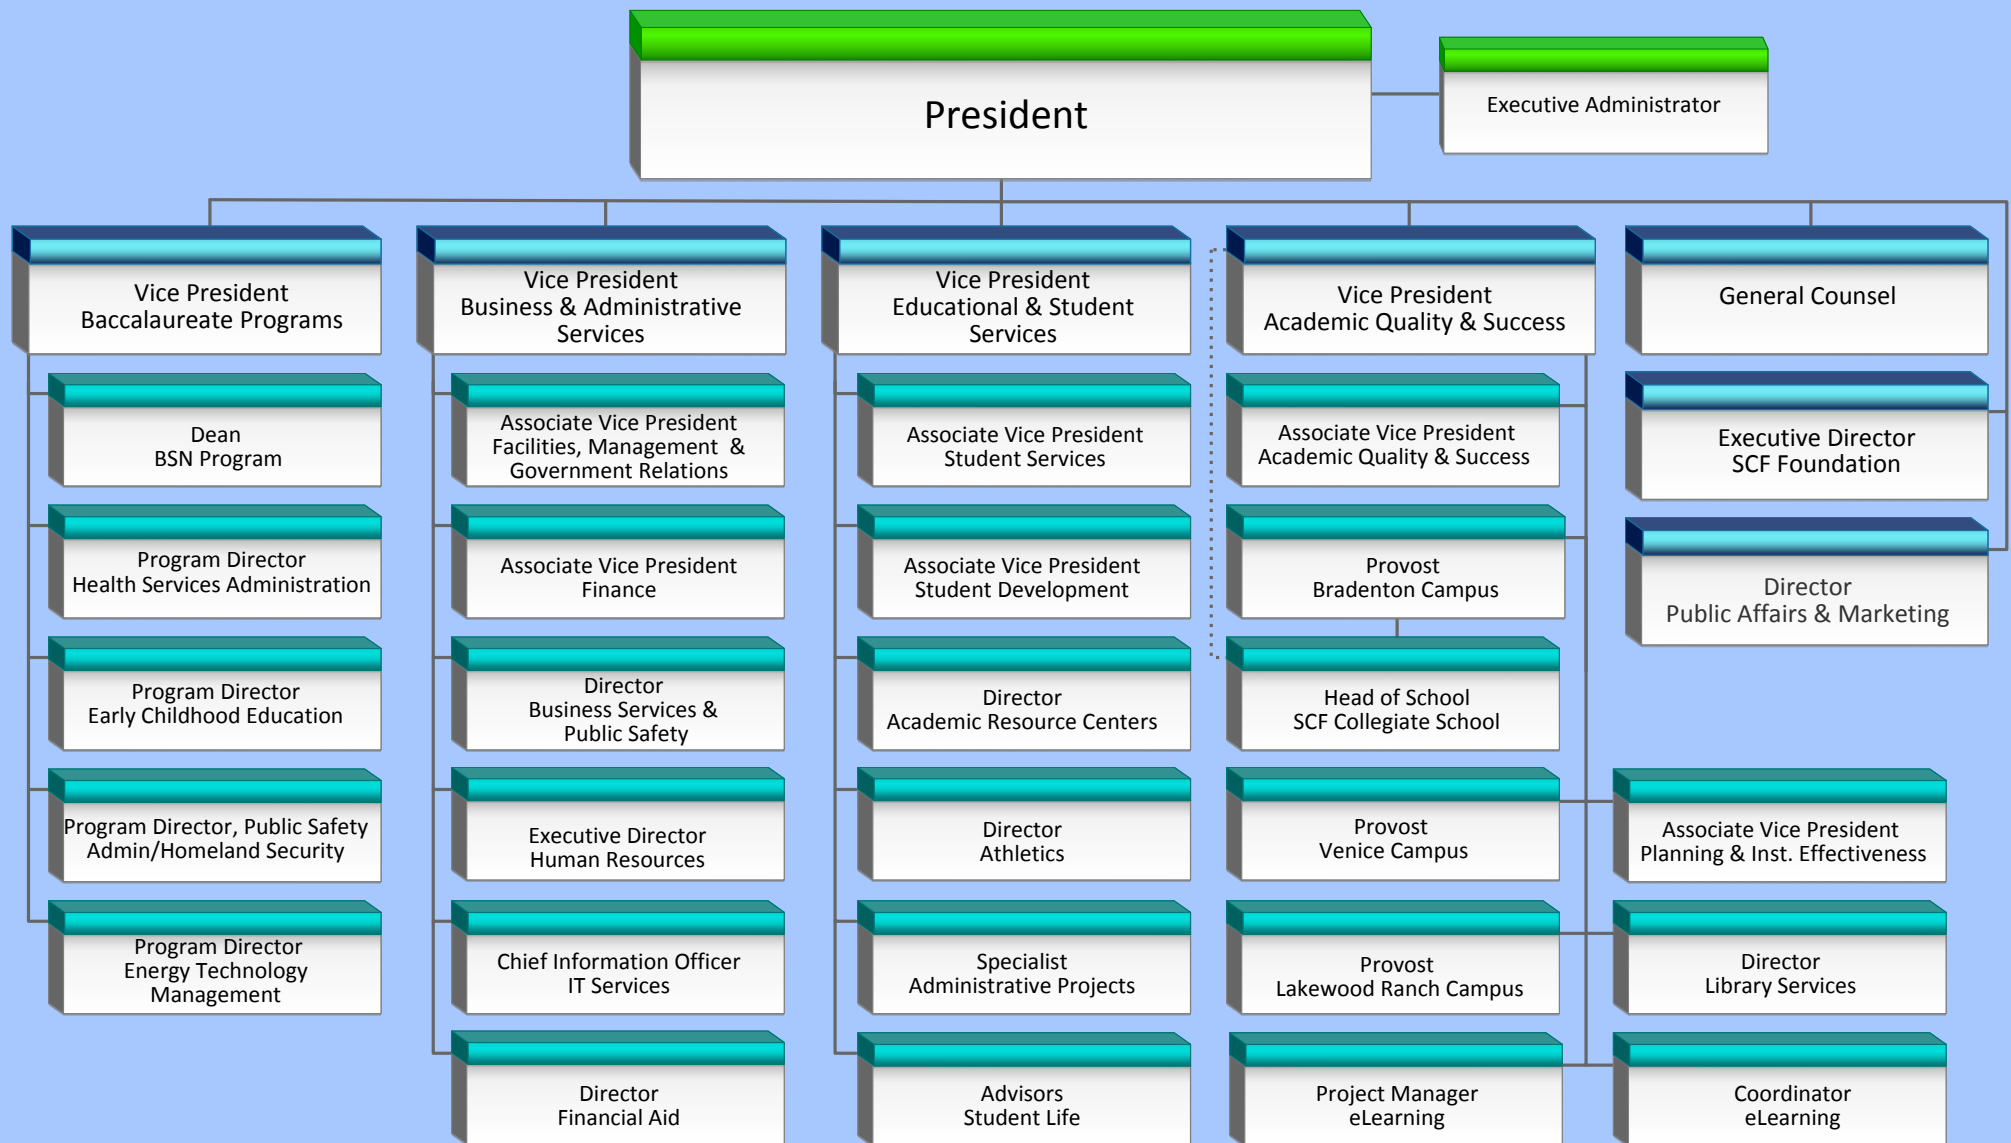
President

Executive Administrator

Vice President
Baccalaureate Programs

Dean
BSN Program

Program Director
Health Services Administration

Program Director
Early Childhood Education

Program Director, Public Safety
Admin/Homeland Security

Program Director
Energy Technology
Management

Vice President
Business & Administrative
Services

Associate Vice President
Facilities, Management &
Government Relations

Associate Vice President
Finance

Director
Business Services &
Public Safety

Executive Director
Human Resources

Chief Information Officer
IT Services

Director
Financial Aid

Vice President
Educational & Student
Services

Associate Vice President
Student Services

Associate Vice President
Student Development

Director
Academic Resource Centers

Director
Athletics

Specialist
Administrative Projects

Advisors
Student Life

Vice President
Academic Quality & Success

Associate Vice President
Academic Quality & Success

Provost
Bradenton Campus

Head of School
SCF Collegiate School

Provost
Venice Campus

Provost
Lakewood Ranch Campus

Project Manager
eLearning

General Counsel

Executive Director
SCF Foundation

Director
Public Affairs & Marketing

Associate Vice President
Planning & Inst. Effectiveness

Director
Library Services

Coordinator
eLearning